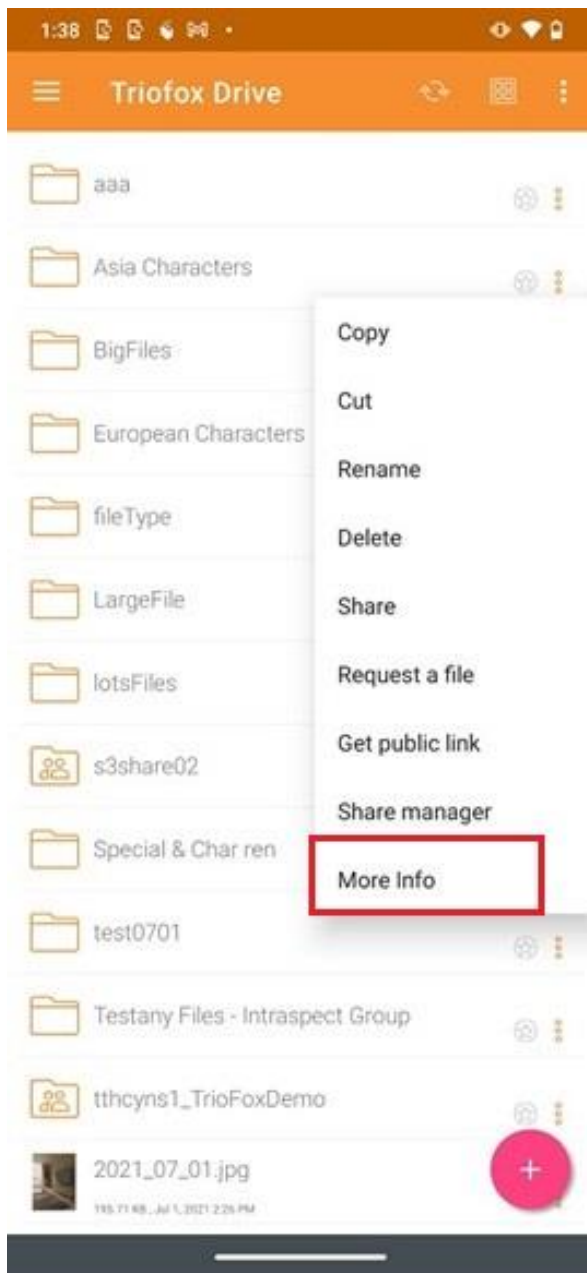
1:38

Triofox Drive

aaa

Asia Characters

BigFiles

European Characters

fileType

LargeFile

lotsFiles

s3share02

Special & Char ren

test0701

Testany Files - Intraspect Group

tthcyns1_TrioFoxDemo

2021_07_01.jpg
195.71 KB, Jul 1, 2021 2:26 PM

Copy

Cut

Rename

Delete

Share

Request a file

Get public link

Share manager

More Info

+